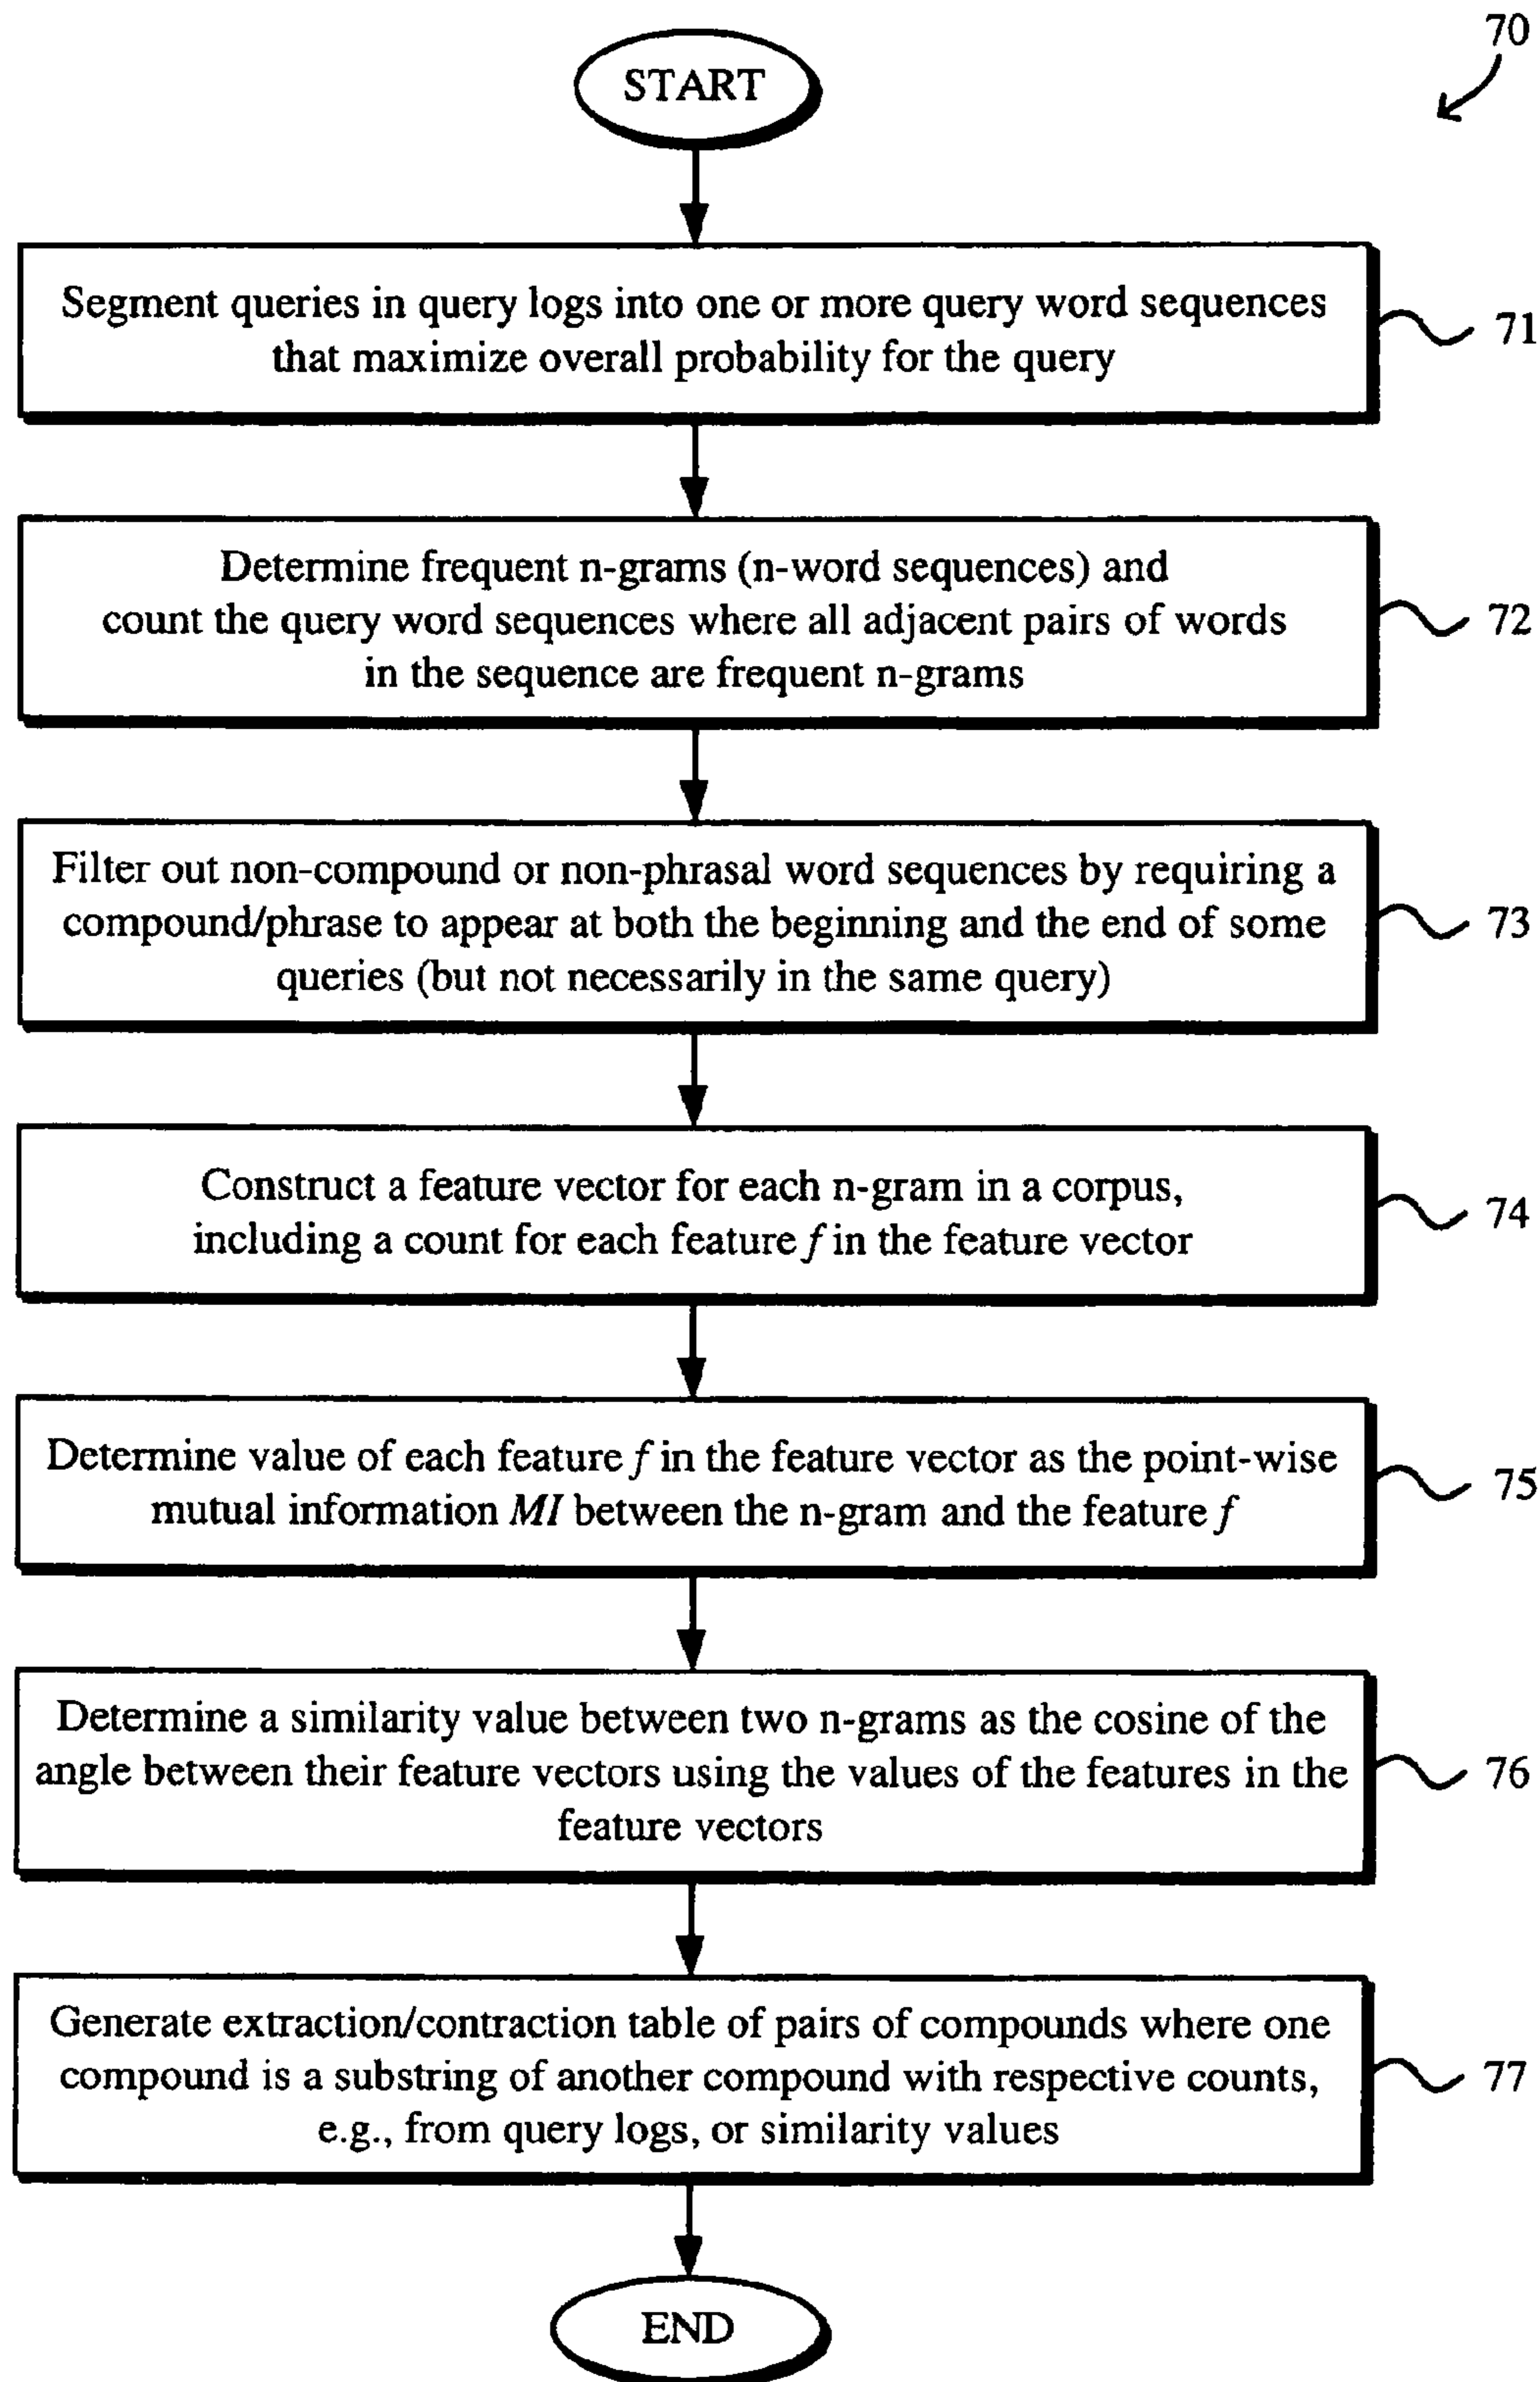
70

START

Segment queries in query logs into one or more query word sequences that maximize overall probability for the query

71

Determine frequent n-grams (n-word sequences) and count the query word sequences where all adjacent pairs of words in the sequence are frequent n-grams

72

Filter out non-compound or non-phrasal word sequences by requiring a compound/phrase to appear at both the beginning and the end of some queries (but not necessarily in the same query)

73

Construct a feature vector for each n-gram in a corpus, including a count for each feature $f$ in the feature vector

74

Determine value of each feature $f$ in the feature vector as the point-wise mutual information $MI$ between the n-gram and the feature $f$

75

Determine a similarity value between two n-grams as the cosine of the angle between their feature vectors using the values of the features in the feature vectors

76

Generate extraction/contraction table of pairs of compounds where one compound is a substring of another compound with respective counts, e.g., from query logs, or similarity values

77

END